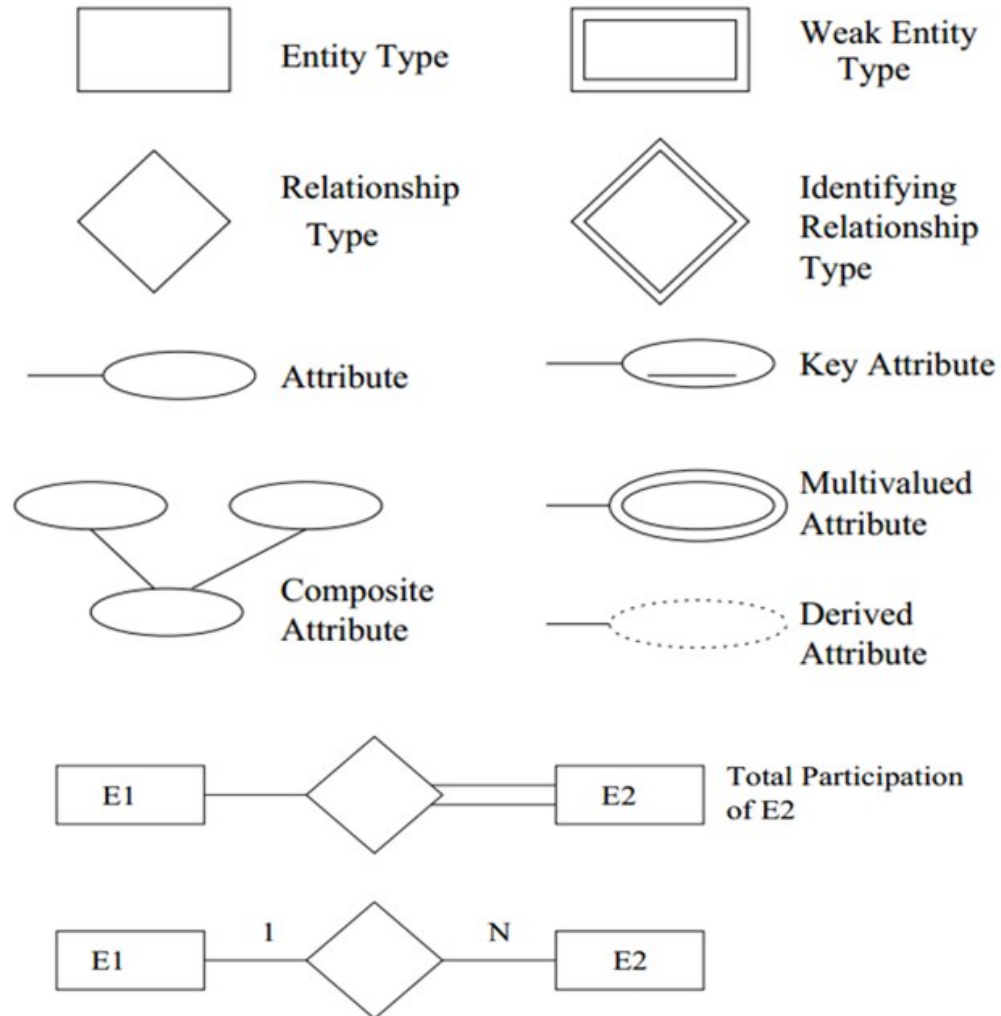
Entity Type

Weak Entity Type

Relationship Type

Identifying Relationship Type

Attribute

Key Attribute

Multivalued Attribute

Composite Attribute

Derived Attribute

E1

E2

Total Participation of E2

E1

1

N

E2